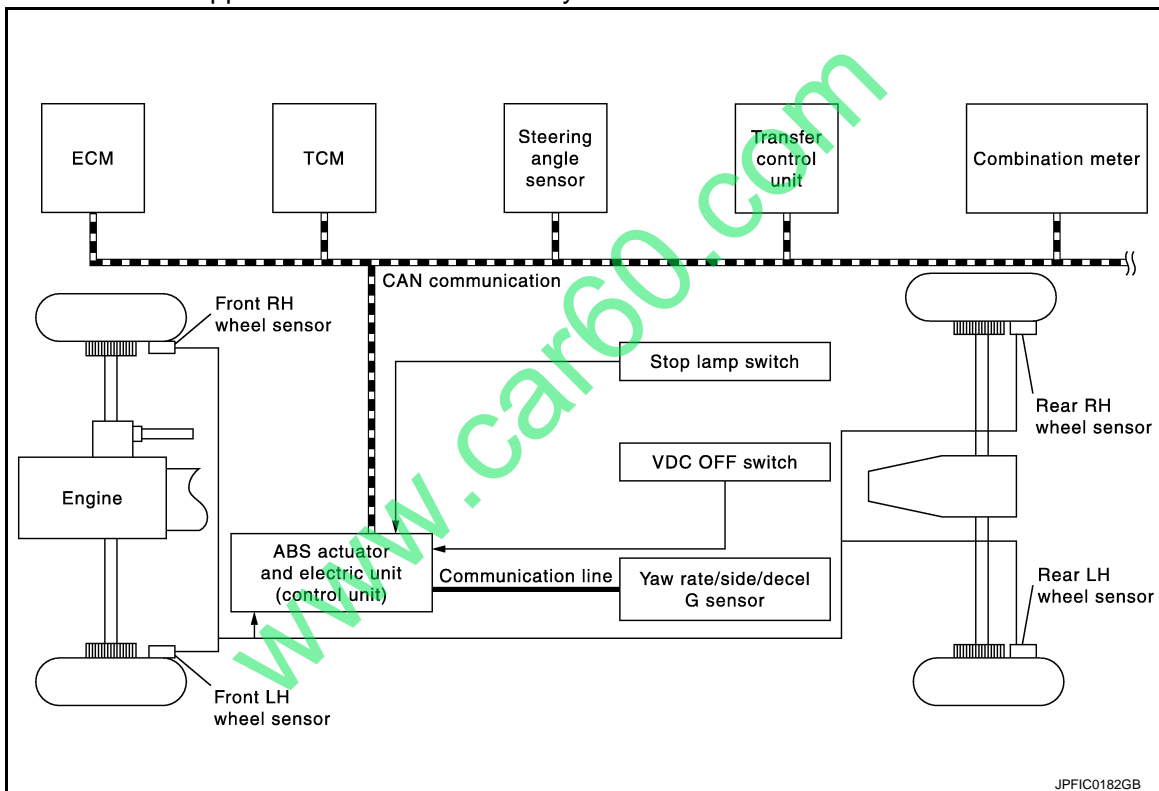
ECM

TCM

Steering angle sensor

Transfer control unit

Combination meter

CAN communication

Front RH wheel sensor

Stop lamp switch

Rear RH wheel sensor

VDC OFF switch

Engine

ABS actuator and electric unit (control unit)

Communication line

Yaw rate/side/decel G sensor

Rear LH wheel sensor

Front LH wheel sensor

www.car60.com

JPFIC0182GB